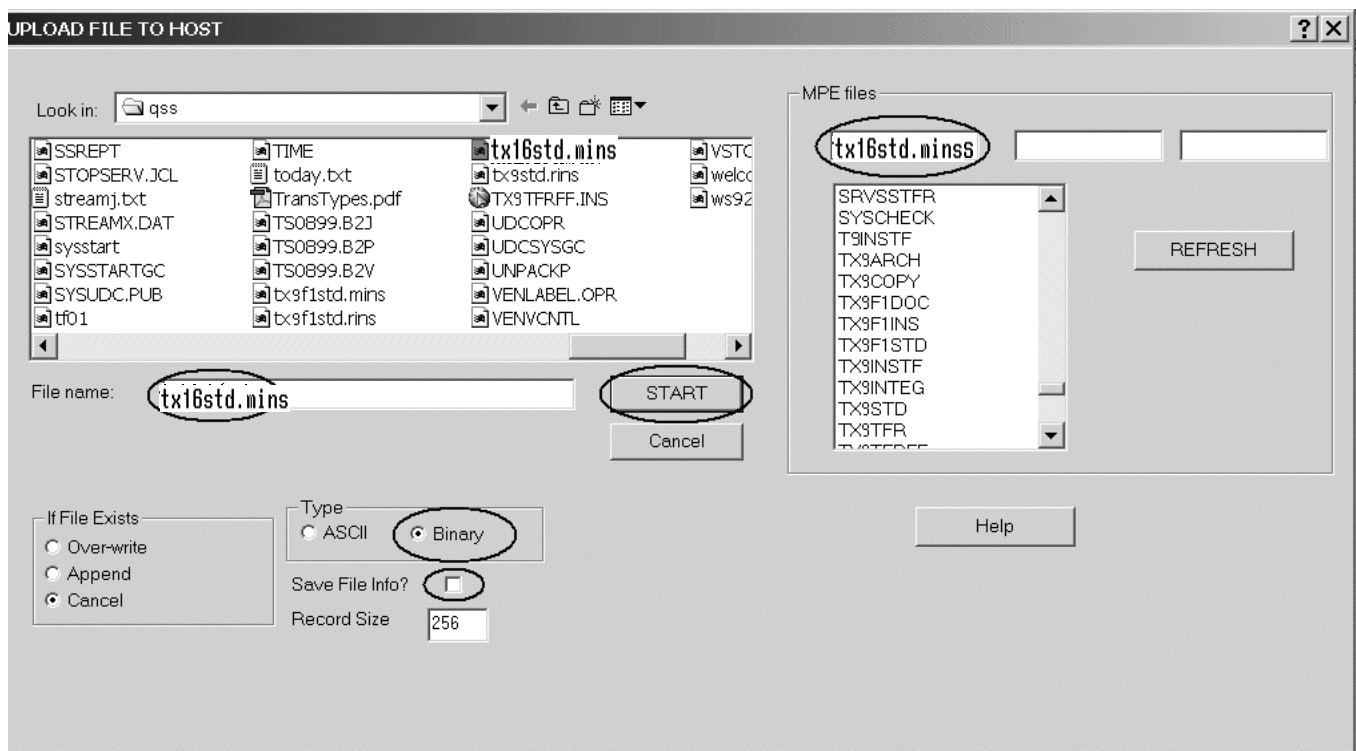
UPLOAD FILE TO HOST

?
X

Look in: qss

SSREPT
STOPSERV.JCL
streamj.txt
STREAMX.DAT
sysstart
SYSSTARTGC
SYSUDC.PUB
tf01

TIME
today.txt
TransTypes.pdf
TS0899.B2J
TS0899.B2P
TS0899.B2V
tx9f1std.mins
tx9f1std.rins

tx16std.mins
tx9std.rins
TX9TFRFF.INS
UDCOPR
UDCSYSGC
UNPACKP
VENLABEL.OPR
VENVCNTL

VSTC
welc
ws92

File name: tx16std.mins

START

Cancel

MPE files

tx16std.minss

SRVSSTFR
SYSCHECK
T9INSTF
TX9ARCH
TX9COPY
TX9F1DOC
TX9F1INS
TX9F1STD
TX9INSTF
TX9INTEG
TX9STD
TX9TFR
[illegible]

REFRESH

If File Exists
Over-write
Append
Cancel

Type
ASCII
Binary

Save File Info?

Record Size 256

Help